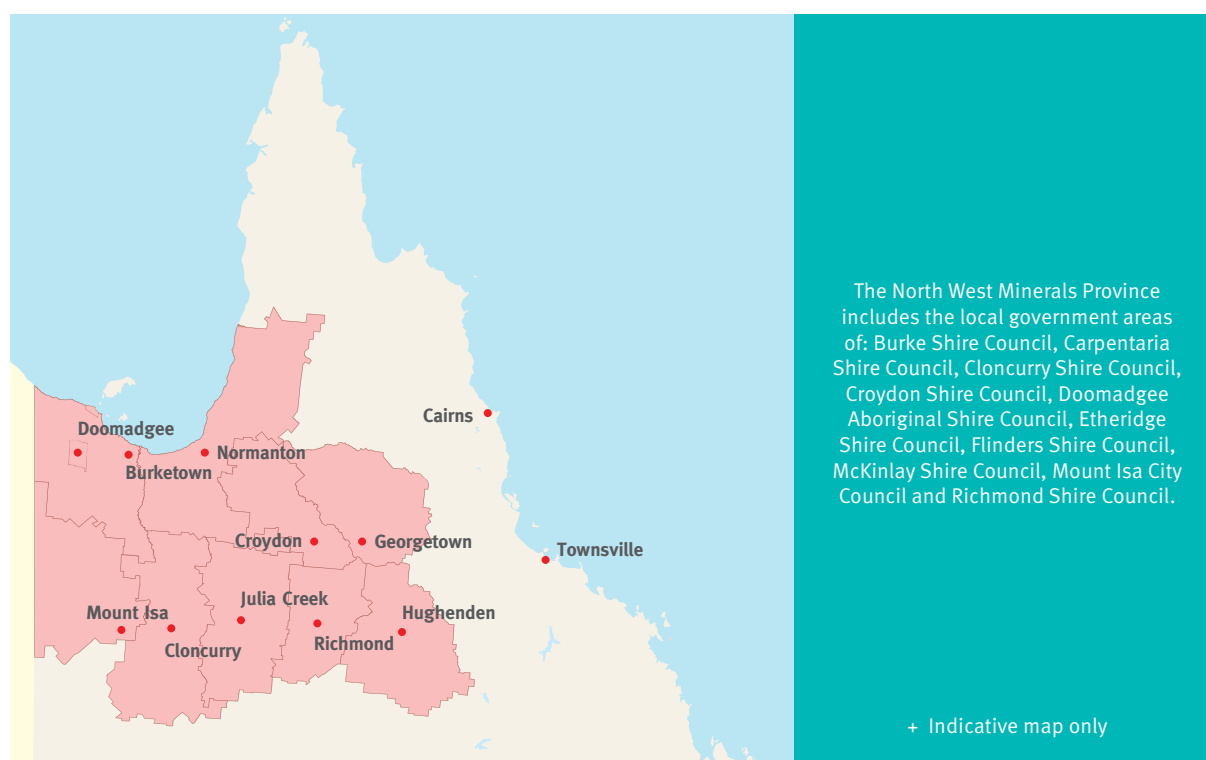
Cairns

Doomadgee

Burketown

Normanton

Croydon

Georgetown

Townsville

Mount Isa

Julia Creek

Hughenden

Cloncurry

Richmond

The North West Minerals Province includes the local government areas of: Burke Shire Council, Carpentaria Shire Council, Cloncurry Shire Council, Croydon Shire Council, Doomadgee Aboriginal Shire Council, Etheridge Shire Council, Flinders Shire Council, McKinlay Shire Council, Mount Isa City Council and Richmond Shire Council.

+ Indicative map only